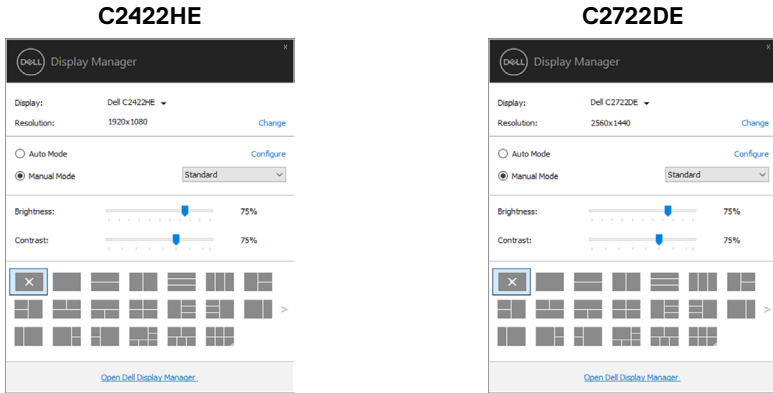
C2422HE

DELL Display Manager

x

Display: Dell C2422HE

Resolution: 1920x1080 Change

Auto Mode Configure

Manual Mode Standard

Brightness: 75%

Contrast: 75%

>

Open Dell Display Manager

C2722DE

DELL Display Manager

x

Display: Dell C2722DE

Resolution: 2560x1440 Change

Auto Mode Configure

Manual Mode Standard

Brightness: 75%

Contrast: 75%

>

Open Dell Display Manager